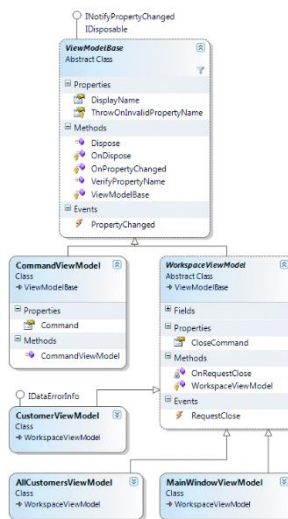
INotifyPropertyChanged
IDisposable

ViewModelBase
Abstract Class

Properties
DisplayName
ThrowOnInvalidPropertyName

Methods
Dispose
OnDispose
OnPropertyChanged
VerifyPropertyName
ViewModelBase

Events
PropertyChanged

CommandViewModel
Class
→ ViewModelBase

Properties
Command

Methods
CommandViewModel

WorkspaceViewModel
Abstract Class
→ ViewModelBase

Fields

Properties
CloseCommand

Methods
OnRequestClose
WorkspaceViewModel

Events
RequestClose

IDataErrorInfo

CustomerViewModel
Class
→ WorkspaceViewModel

AllCustomersViewModel
Class
→ WorkspaceViewModel

MainWindowViewModel
Class
→ WorkspaceViewModel